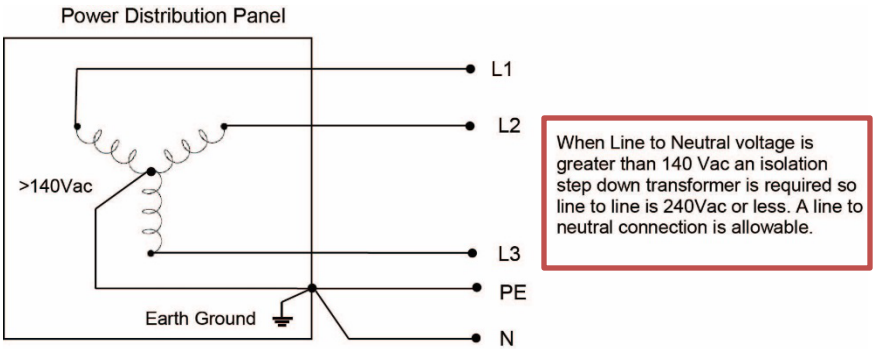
Power Distribution Panel

L1

L2

>140Vac

L3

PE

Earth Ground

N

When Line to Neutral voltage is greater than 140 Vac an isolation step down transformer is required so line to line is 240Vac or less. A line to neutral connection is allowable.